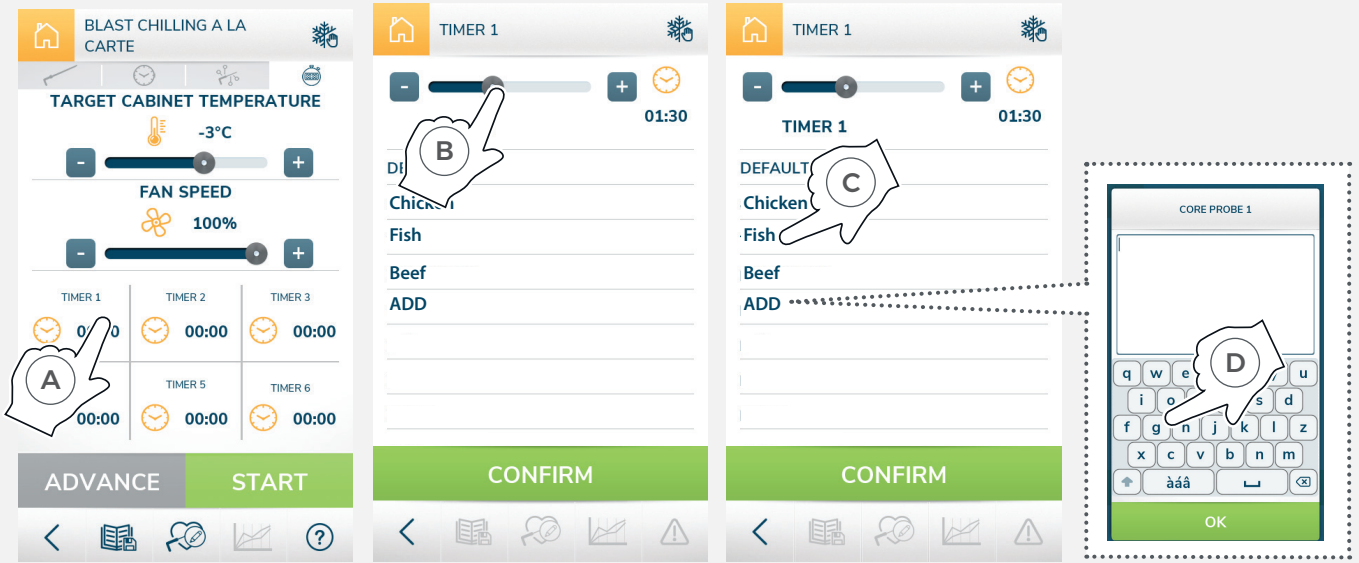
BLAST CHILLING A LA CARTE

TARGET CABINET TEMPERATURE

-3°C

FAN SPEED

100%

TIMER 1 | TIMER 2 | TIMER 3
0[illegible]0 | 00:00 | 00:00

A

TIMER 5 | TIMER 6
00:00 | 00:00 | 00:00

ADVANCE

START

?

TIMER 1

01:30

B

DE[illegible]

Chicken

Fish

Beef

ADD

CONFIRM

TIMER 1

01:30

TIMER 1

DEFAULT

C

Chicken

Fish

Beef

ADD

CONFIRM

CORE PROBE 1

D

q w e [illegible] u

i o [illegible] s d

f g n j k l z

x c v b n m

àáâ

OK